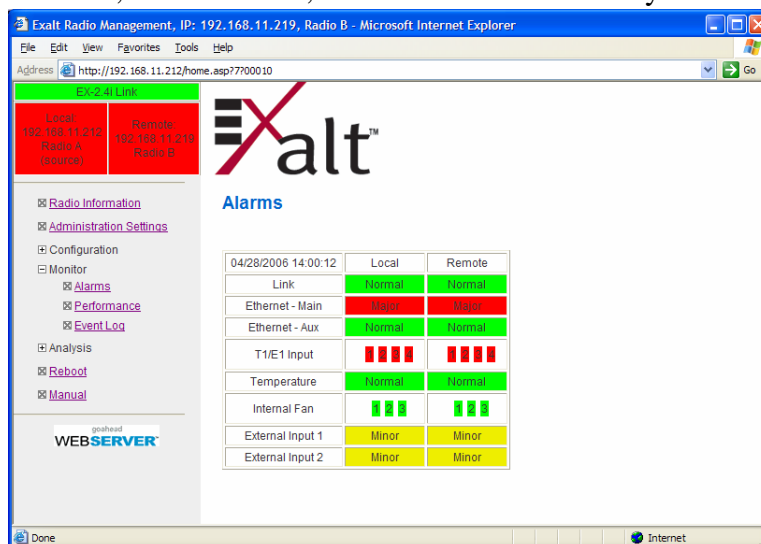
Exalt Radio Management, IP: 192.168.11.219, Radio B - Microsoft Internet Explorer

File Edit View Favorites Tools Help

Address http://192.168.11.212/home.asp?7?00010 Go

EX-2.4i Link

Local: 192.168.11.212 Radio A (source)

Remote: 192.168.11.219 Radio B

⊠ Radio Information
⊠ Administration Settings
⊞ Configuration
⊟ Monitor
⊠ Alarms
⊠ Performance
⊠ Event Log
⊞ Analysis
⊠ Reboot
⊠ Manual

goahead WEBSERVER

Exalt™

Alarms

| 04/28/2006 14:00:12 | Local | Remote |
|---|---|---|
| Link | Normal | Normal |
| Ethernet - Main | Major | Major |
| Ethernet - Aux | Normal | Normal |
| T1/E1 Input | 1 2 3 4 | 1 2 3 4 |
| Temperature | Normal | Normal |
| Internal Fan | 1 2 3 | 1 2 3 |
| External Input 1 | Minor | Minor |
| External Input 2 | Minor | Minor |

Done

Internet